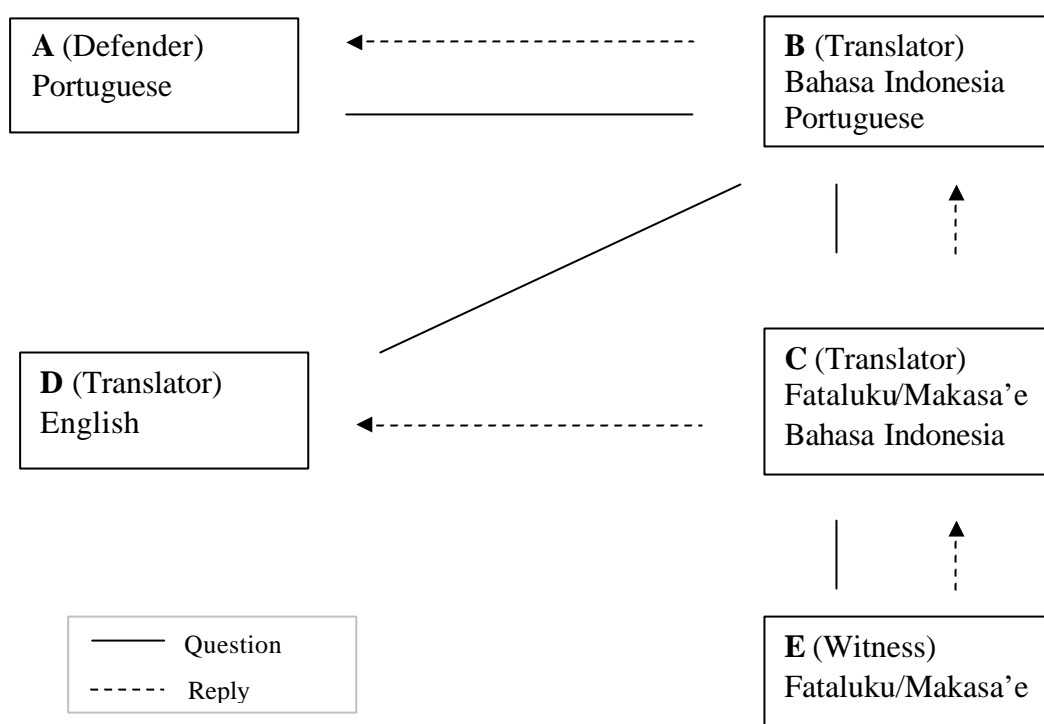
**A** (Defender)
Portuguese

**B** (Translator)
Bahasa Indonesia
Portuguese

**D** (Translator)
English

**C** (Translator)
Fataluku/Makasa'e
Bahasa Indonesia

Question
Reply

**E** (Witness)
Fataluku/Makasa'e